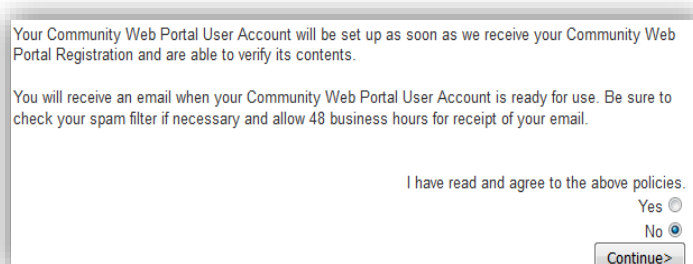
Your Community Web Portal User Account will be set up as soon as we receive your Community Web Portal Registration and are able to verify its contents.

You will receive an email when your Community Web Portal User Account is ready for use. Be sure to check your spam filter if necessary and allow 48 business hours for receipt of your email.

I have read and agree to the above policies.
Yes
No
Continue>